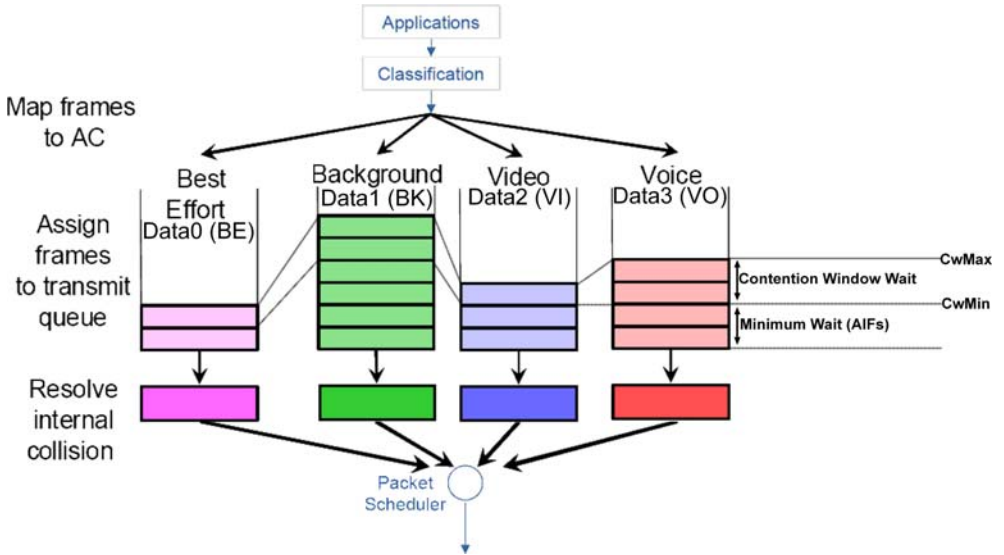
Applications

Classification

Map frames to AC

Best Effort
Data0 (BE)

Background
Data1 (BK)

Video
Data2 (VI)

Voice
Data3 (VO)

Assign frames to transmit queue

CwMax

Contention Window Wait

CwMin

Minimum Wait (AIFs)

Resolve internal collision

Packet Scheduler